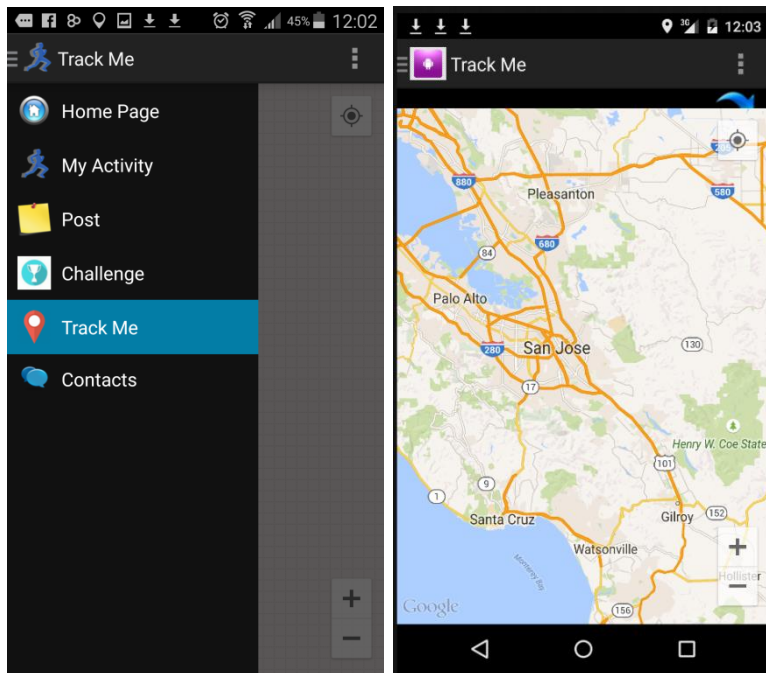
45% 12:02

Track Me

Home Page

My Activity

Post

Challenge

Track Me

Contacts

+

−

3G 12:03

Track Me

880

580

Pleasanton

680

84

Palo Alto

280

San Jose

130

17

Henry W. Coe State

101

9

1

Santa Cruz

Gilroy

152

Watsonville

Monterey Bay

Hollister

156

Google

+

−